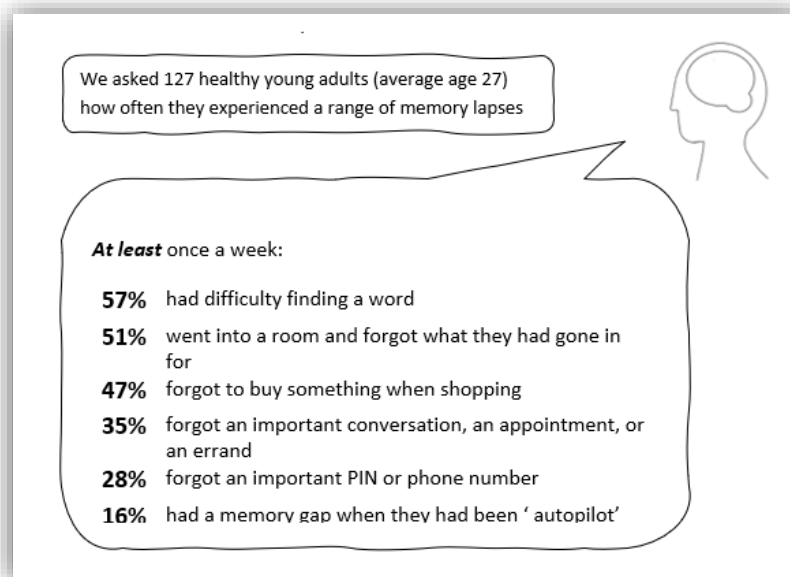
We asked 127 healthy young adults (average age 27) how often they experienced a range of memory lapses

***At least*** once a week:

**57%** had difficulty finding a word

**51%** went into a room and forgot what they had gone in for

**47%** forgot to buy something when shopping

**35%** forgot an important conversation, an appointment, or an errand

**28%** forgot an important PIN or phone number

**16%** had a memory gap when they had been ‘ autopilot’